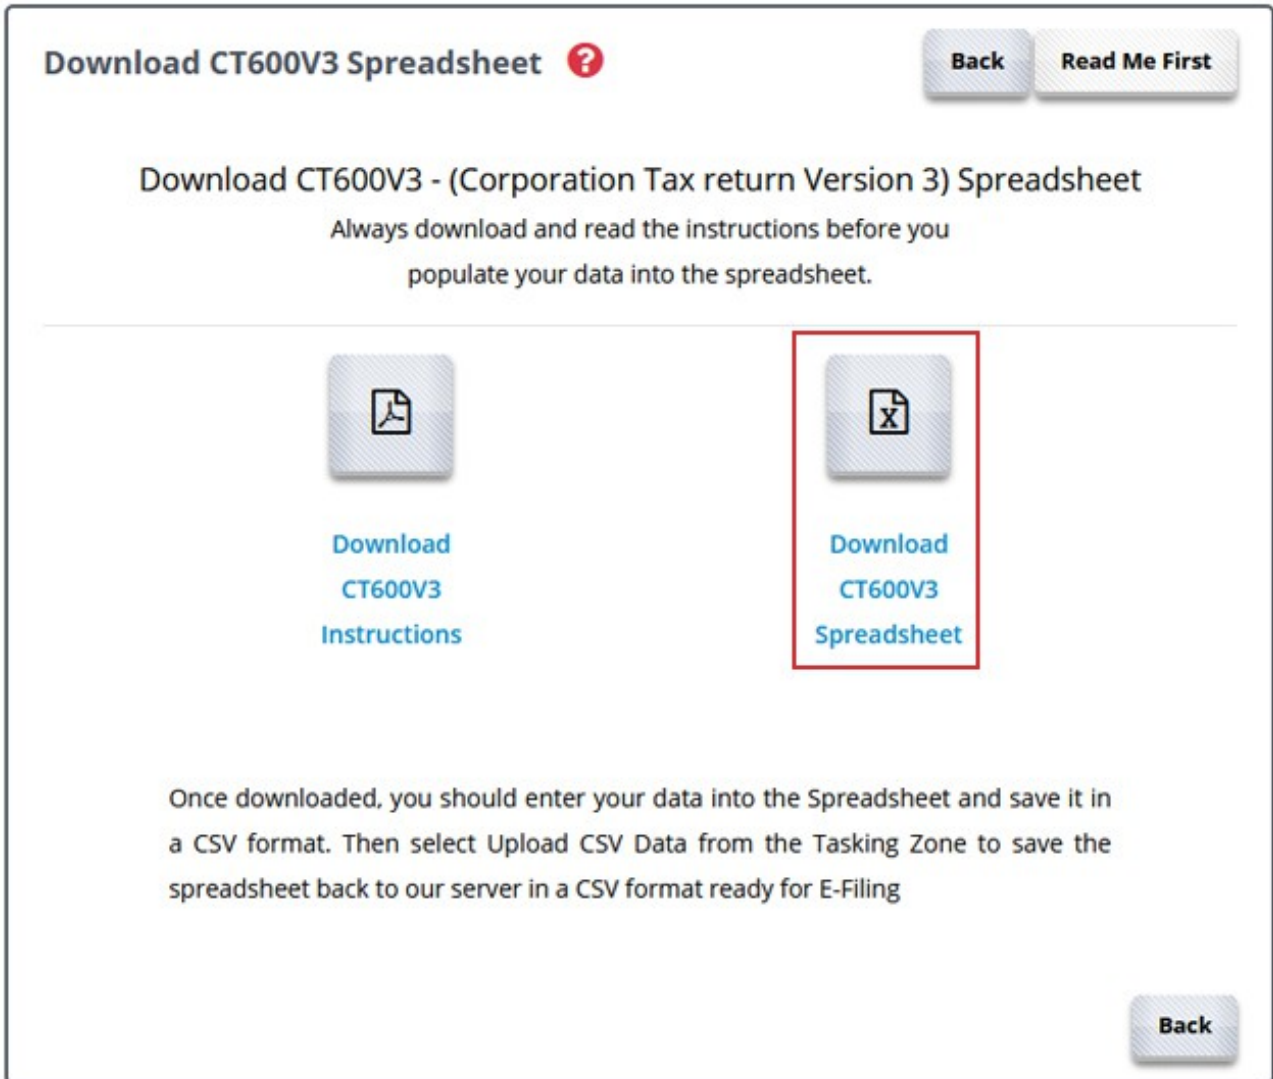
Download CT600V3 Spreadsheet

Back

Read Me First

Download CT600V3 - (Corporation Tax return Version 3) Spreadsheet

Always download and read the instructions before you populate your data into the spreadsheet.

Download CT600V3 Instructions

Download CT600V3 Spreadsheet

Once downloaded, you should enter your data into the Spreadsheet and save it in a CSV format. Then select Upload CSV Data from the Tasking Zone to save the spreadsheet back to our server in a CSV format ready for E-Filing

Back